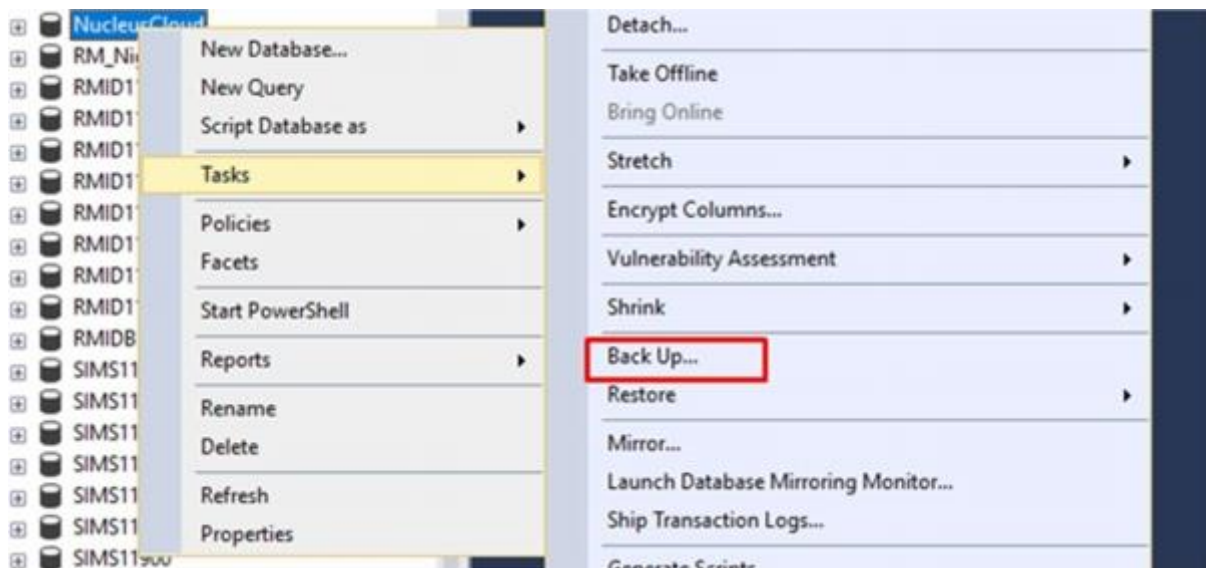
NucleusCloud
RM_Ni
RMID1
RMID1
RMID1
RMID1
RMID1
RMID1
RMID1
RMID1
RMIDB
SIMS11
SIMS11
SIMS11
SIMS11
SIMS11
SIMS11
SIMS11900

New Database...
New Query
Script Database as
Tasks
Policies
Facets
Start PowerShell
Reports
Rename
Delete
Refresh
Properties

Detach...
Take Offline
Bring Online
Stretch
Encrypt Columns...
Vulnerability Assessment
Shrink
Back Up...
Restore
Mirror...
Launch Database Mirroring Monitor...
Ship Transaction Logs...
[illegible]